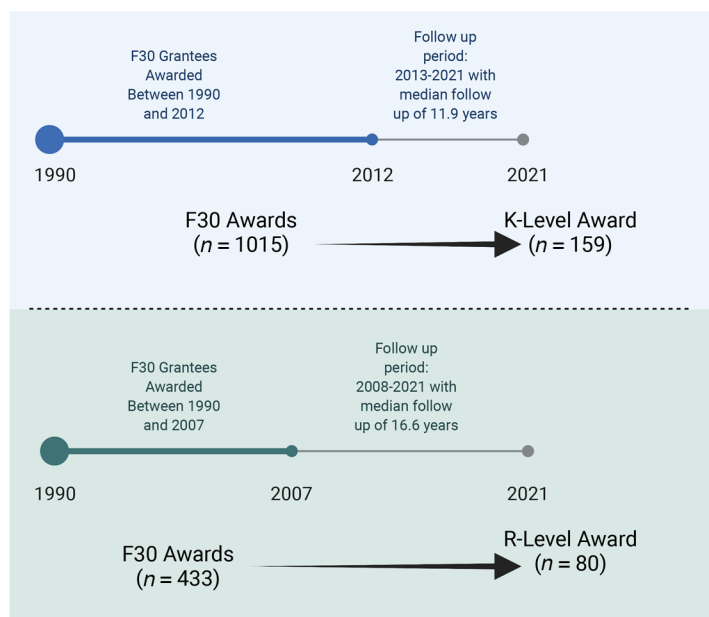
F30 Grantees Awarded Between 1990 and 2012

Follow up period: 2013-2021 with median follow up of 11.9 years

1990

2012

2021

F30 Awards ($n = 1015$)

K-Level Award ($n = 159$)

F30 Grantees Awarded Between 1990 and 2007

Follow up period: 2008-2021 with median follow up of 16.6 years

1990

2007

2021

F30 Awards ($n = 433$)

R-Level Award ($n = 80$)